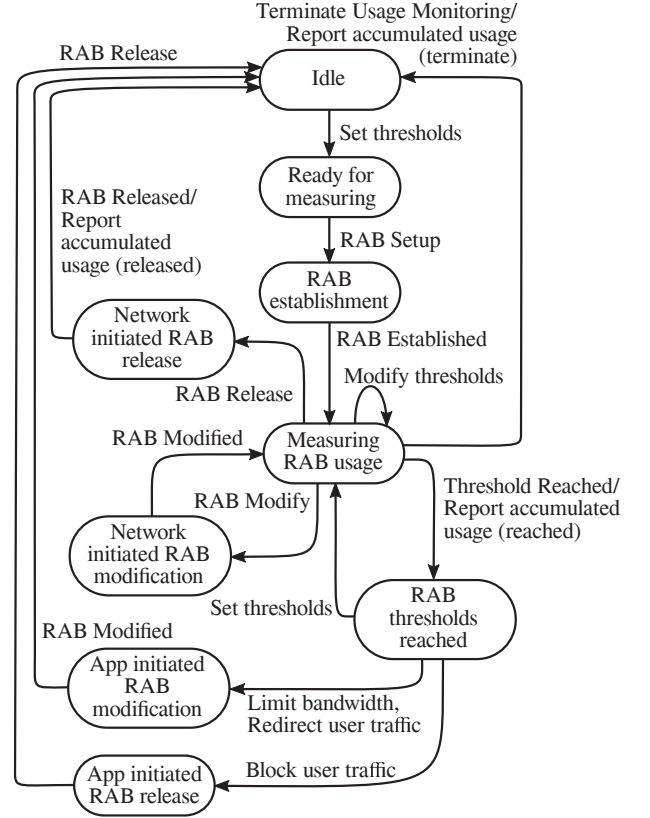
Terminate Usage Monitoring/
Report accumulated usage
(terminate)

RAB Release

Idle

Set thresholds

Ready for
measuring

RAB Released/
Report
accumulated
usage (released)

RAB Setup

RAB
establishment

Network
initiated RAB
release

RAB Established

RAB Release

Modify thresholds

RAB Modified

Measuring
RAB usage

RAB Modify

Threshold Reached/
Report accumulated
usage (reached)

Network
initiated RAB
modification

Set thresholds

RAB
thresholds
reached

RAB Modified

App initiated
RAB
modification

Limit bandwidth,
Redirect user traffic

Block user traffic

App initiated
RAB release